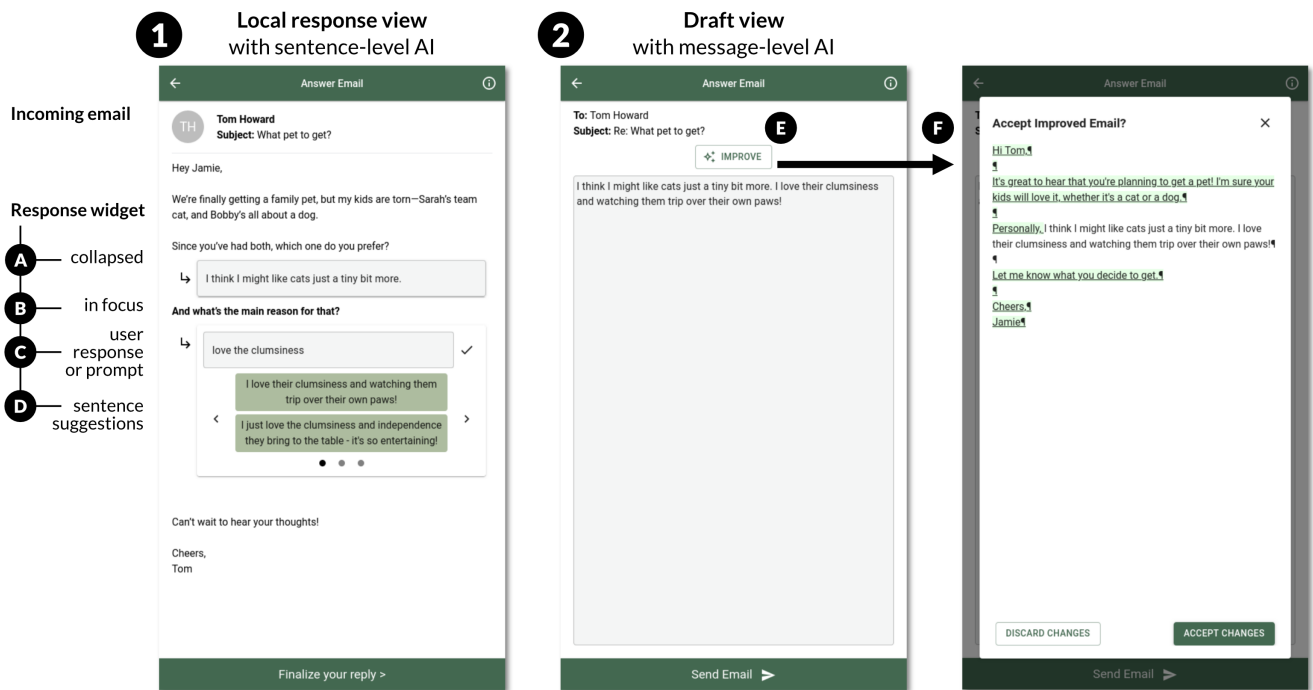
1 Local response view with sentence-level AI

2 Draft view with message-level AI

Incoming email

Response widget

A collapsed

B in focus

C user response or prompt

D sentence suggestions

Answer Email

TH Tom Howard
Subject: What pet to get?

Hey Jamie,

We're finally getting a family pet, but my kids are torn—Sarah's team cat, and Bobby's all about a dog.

Since you've had both, which one do you prefer?

↳ I think I might like cats just a tiny bit more.

And what's the main reason for that?

↳ love the clumsiness ✓

‹ I love their clumsiness and watching them trip over their own paws! ›

I just love the clumsiness and independence they bring to the table - it's so entertaining!

Can't wait to hear your thoughts!

Cheers,
Tom

Finalize your reply >

Answer Email

To: Tom Howard
Subject: Re: What pet to get?

E

IMPROVE

I think I might like cats just a tiny bit more. I love their clumsiness and watching them trip over their own paws!

Send Email

F

Answer Email

Accept Improved Email? ×

Hi Tom,¶
¶
It's great to hear that you're planning to get a pet! I'm sure your kids will love it, whether it's a cat or a dog.¶
¶
Personally, I think I might like cats just a tiny bit more. I love their clumsiness and watching them trip over their own paws!¶
¶
Let me know what you decide to get.¶
¶
Cheers,¶
Jamie¶

DISCARD CHANGES

ACCEPT CHANGES

Send Email